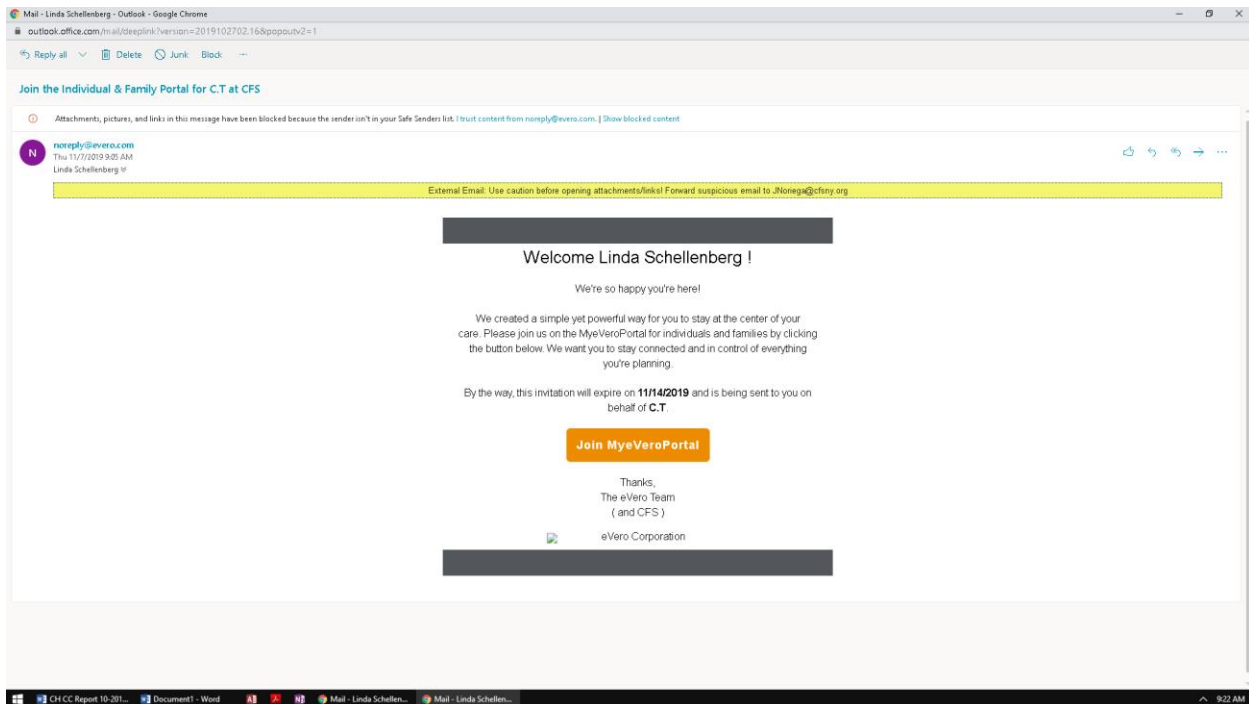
Mail - Linda Schellenberg - Outlook - Google Chrome

outlook.office.com/mail/deeplink?version=2019102702.16&popoutv2=1

Reply all | Delete | Junk | Block | ···

Join the Individual & Family Portal for C.T at CFS

Attachments, pictures, and links in this message have been blocked because the sender isn't in your Safe Senders list. I trust content from noreply@evero.com. | Show blocked content

N
noreply@evero.com
Thu 11/7/2019 9:05 AM
Linda Schellenberg

External Email: Use caution before opening attachments/links! Forward suspicious email to JNoriega@cfsny.org

Welcome Linda Schellenberg !

We're so happy you're here!

We created a simple yet powerful way for you to stay at the center of your care. Please join us on the MyeVeroPortal for individuals and families by clicking the button below. We want you to stay connected and in control of everything you're planning.

By the way, this invitation will expire on **11/14/2019** and is being sent to you on behalf of **C.T**.

Join MyeVeroPortal

Thanks,
The eVero Team
( and CFS )

eVero Corporation

CH CC Report 10-201... | Document1 - Word | Mail - Linda Schellen... | Mail - Linda Schellen...

9:22 AM